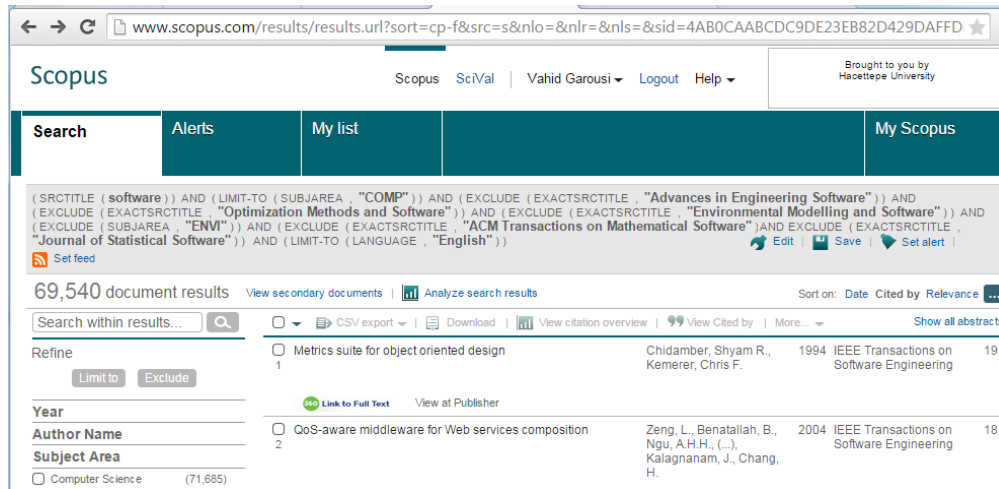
www.scopus.com/results/results.url?sort=cp-f&src=s&nlo=&nlr=&nls=&sid=4AB0CAABCDC9DE23EB82D429DAFFD

Scopus

Scopus SciVal Vahid Garousi Logout Help

Brought to you by Hacettepe University

Search Alerts My list My Scopus

( SRCTITLE ( software ) ) AND ( LIMIT-TO ( SUBJAREA , "COMP" ) ) AND ( EXCLUDE ( EXACTSRCTITLE , "Advances in Engineering Software" ) ) AND ( EXCLUDE ( EXACTSRCTITLE , "Optimization Methods and Software" ) ) AND ( EXCLUDE ( EXACTSRCTITLE , "Environmental Modelling and Software" ) ) AND ( EXCLUDE ( SUBJAREA , "ENVI" ) ) AND ( EXCLUDE ( EXACTSRCTITLE , "ACM Transactions on Mathematical Software" )AND EXCLUDE ( EXACTSRCTITLE , "Journal of Statistical Software" ) ) AND ( LIMIT-TO ( LANGUAGE , "English" ) )

Edit Save Set alert

Set feed

69,540 document results View secondary documents | Analyze search results

Sort on: Date Cited by Relevance

Search within results...

Refine

Limit to Exclude

Year

Author Name

Subject Area

Computer Science (71,685)

CSV export | Download | View citation overview | View Cited by | More...

Show all abstrac

Metrics suite for object oriented design
1
Chidamber, Shyam R., Kemerer, Chris F.
1994 IEEE Transactions on Software Engineering 19

Link to Full Text View at Publisher

QoS-aware middleware for Web services composition
2
Zeng, L., Benatallah, B., Ngu, A.H.H., (...), Kalagnanam, J., Chang, H.
2004 IEEE Transactions on Software Engineering 18